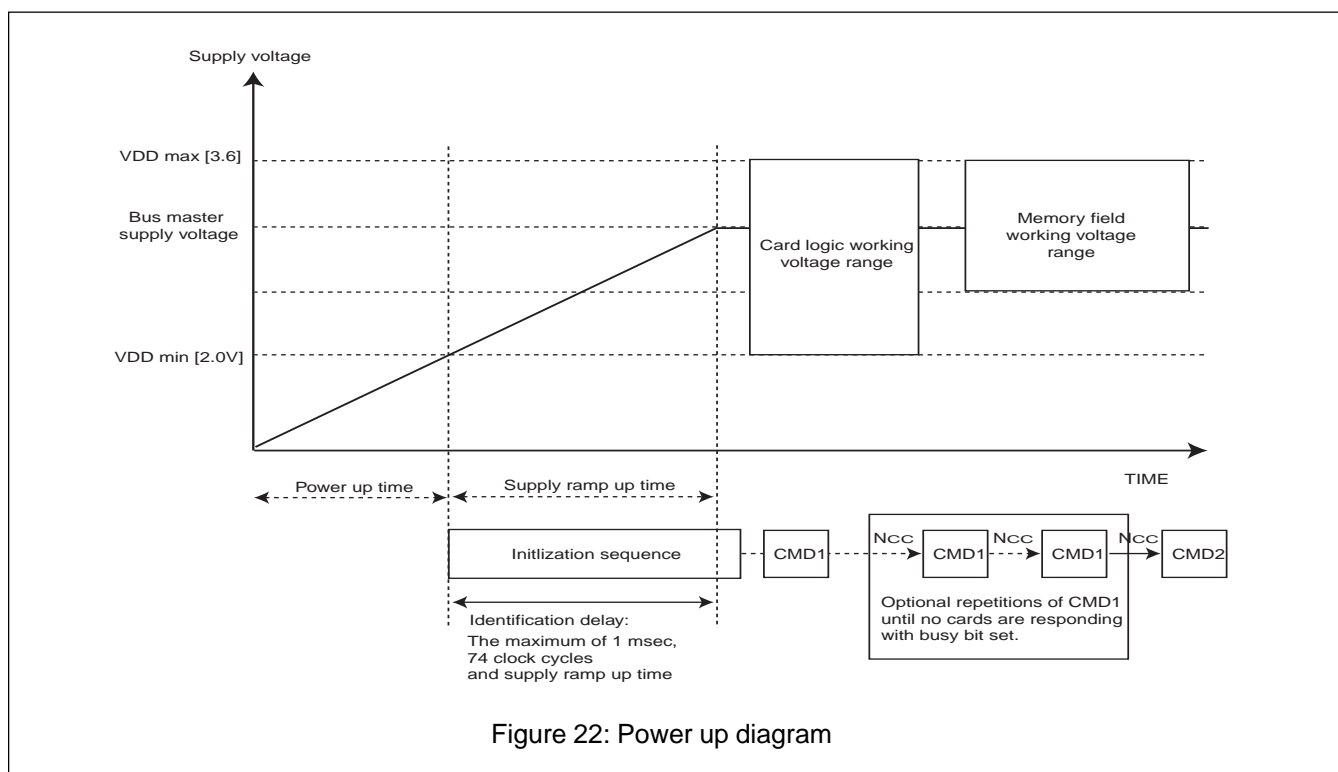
Supply voltage

VDD max [3.6]

Bus master supply voltage

VDD min [2.0V]

Card logic working voltage range

Memory field working voltage range

TIME

Power up time

Supply ramp up time

Initlization sequence

CMD1

NCC

CMD1

NCC

CMD1

NCC

CMD2

Identification delay: The maximum of 1 msec, 74 clock cycles and supply ramp up time

Optional repetitions of CMD1 until no cards are responding with busy bit set.

Figure 22: Power up diagram